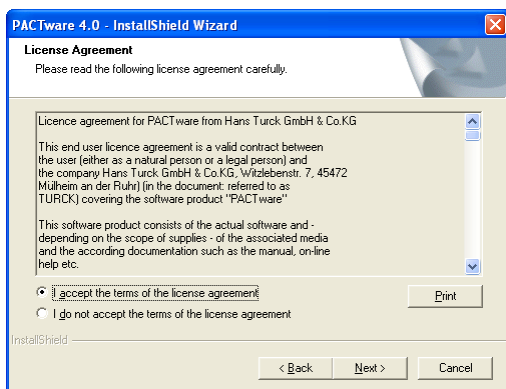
PACTware 4.0 - InstallShield Wizard

License Agreement

Please read the following license agreement carefully.

Licence agreement for PACTware from Hans Turck GmbH & Co.KG

This end user licence agreement is a valid contract between the user (either as a natural person or a legal person) and the company Hans Turck GmbH & Co.KG, Witzlebenstr. 7, 45472 Mülheim an der Ruhr) (in the document: referred to as TURCK) covering the software product "PACTware"

This software product consists of the actual software and - depending on the scope of supplies - of the associated media and the according documentation such as the manual, on-line help etc.

I accept the terms of the license agreement

I do not accept the terms of the license agreement

Print

InstallShield

< Back

Next >

Cancel